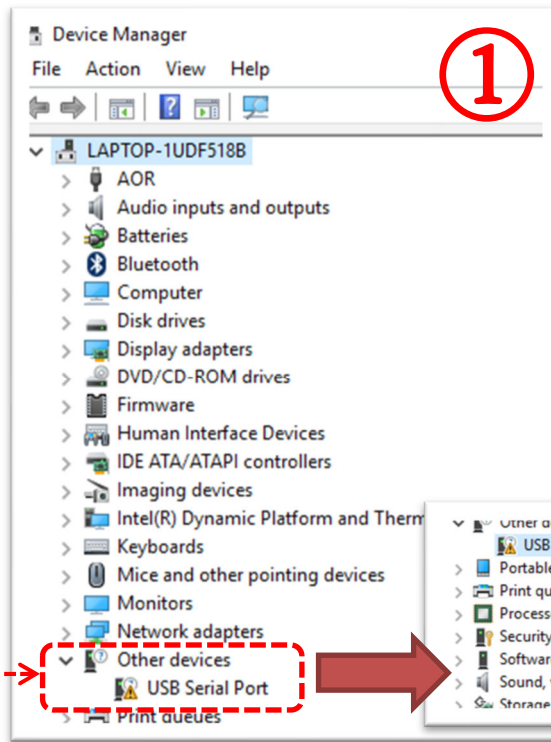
Device Manager

①

File Action View Help

LAPTOP-1UDF518B
AOR
Audio inputs and outputs
Batteries
Bluetooth
Computer
Disk drives
Display adapters
DVD/CD-ROM drives
Firmware
Human Interface Devices
IDE ATA/ATAPI controllers
Imaging devices
Intel(R) Dynamic Platform and Therm
Keyboards
Mice and other pointing devices
Monitors
Network adapters
Other devices
USB Serial Port
Print queues

Other d
USB
Portable
Print qu
Process
Security
Softwar
Sound,
Storage